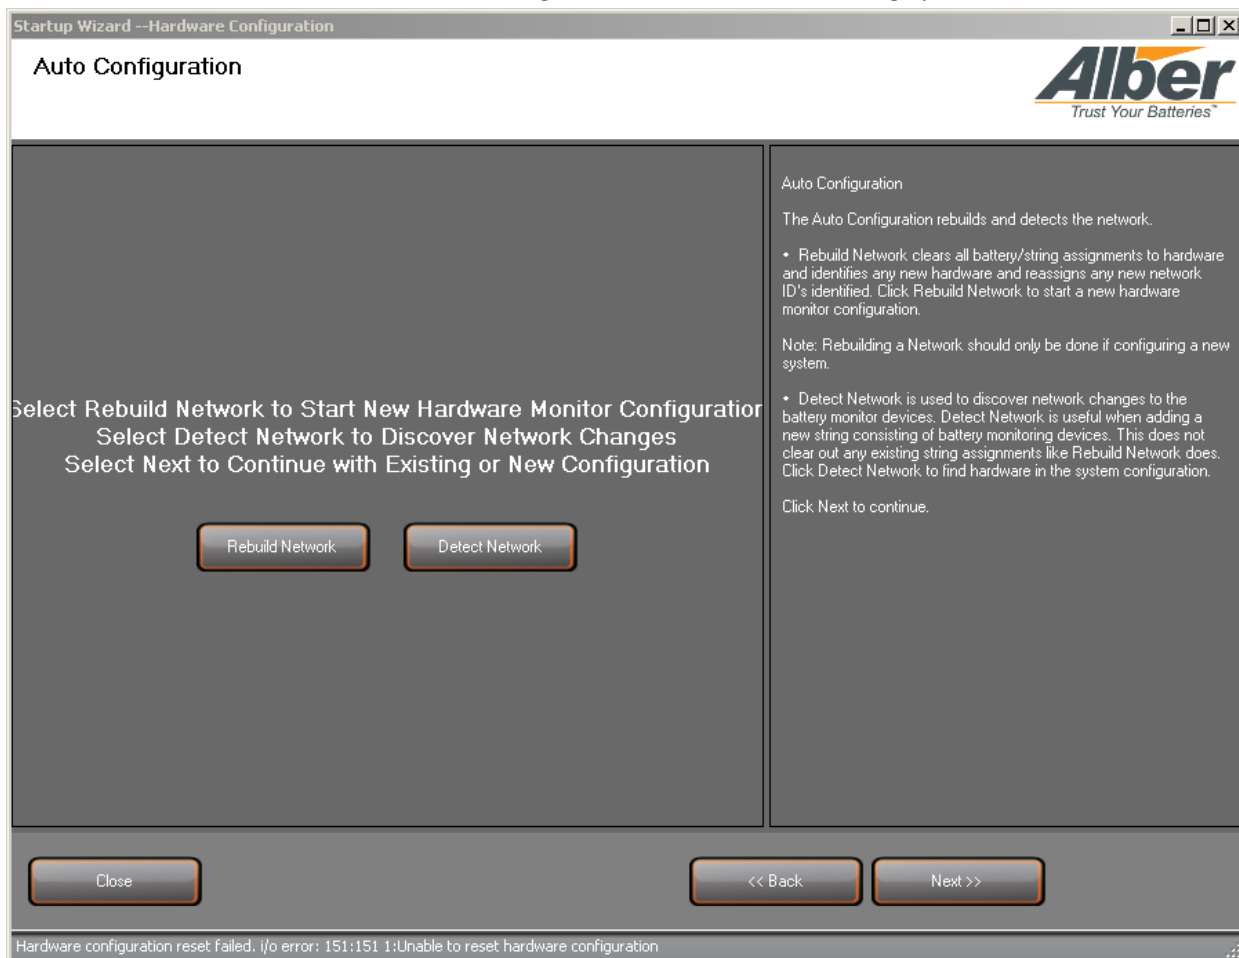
Startup Wizard --Hardware Configuration

Auto Configuration

Alber
Trust Your Batteries™

Select Rebuild Network to Start New Hardware Monitor Configuratior
Select Detect Network to Discover Network Changes
Select Next to Continue with Existing or New Configuration

Rebuild Network

Detect Network

Auto Configuration

The Auto Configuration rebuilds and detects the network.

• Rebuild Network clears all battery/string assignments to hardware and identifies any new hardware and reassigns any new network ID's identified. Click Rebuild Network to start a new hardware monitor configuration.

Note: Rebuilding a Network should only be done if configuring a new system.

• Detect Network is used to discover network changes to the battery monitor devices. Detect Network is useful when adding a new string consisting of battery monitoring devices. This does not clear out any existing string assignments like Rebuild Network does. Click Detect Network to find hardware in the system configuration.

Click Next to continue.

Close

<< Back

Next >>

Hardware configuration reset failed. i/o error: 151:151 1:Unable to reset hardware configuration